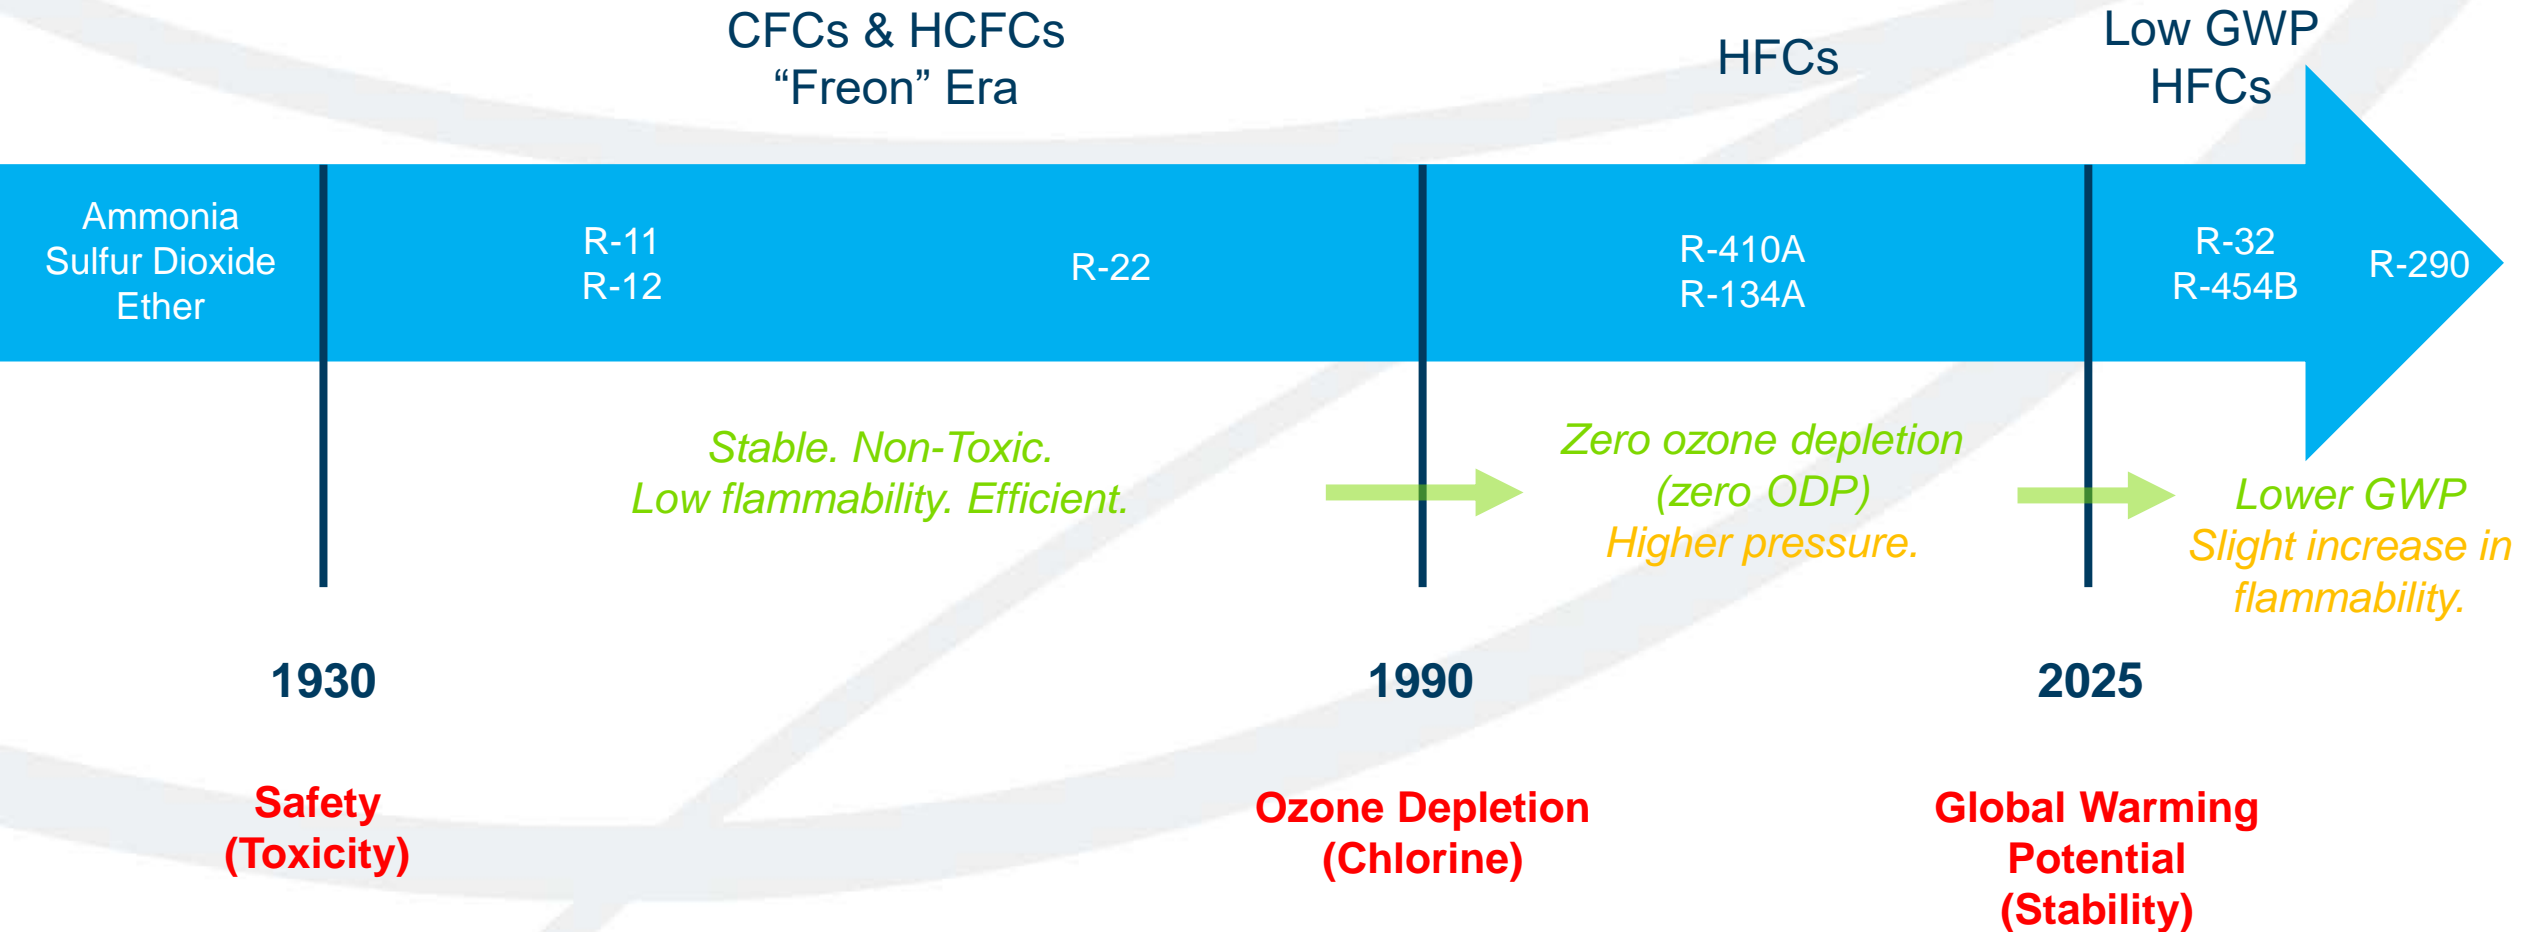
CFCs & HCFCs
“Freon” Era

HFCs

Low GWP
HFCs

Ammonia
Sulfur Dioxide
Ether

R-11
R-12

R-22

R-410A
R-134A

R-32
R-454B

R-290

Stable. Non-Toxic.
Low flammability. Efficient.

Zero ozone depletion
(zero ODP)
Higher pressure.

Lower GWP
Slight increase in flammability.

1930

1990

2025

Safety
(Toxicity)

Ozone Depletion
(Chlorine)

Global Warming
Potential
(Stability)